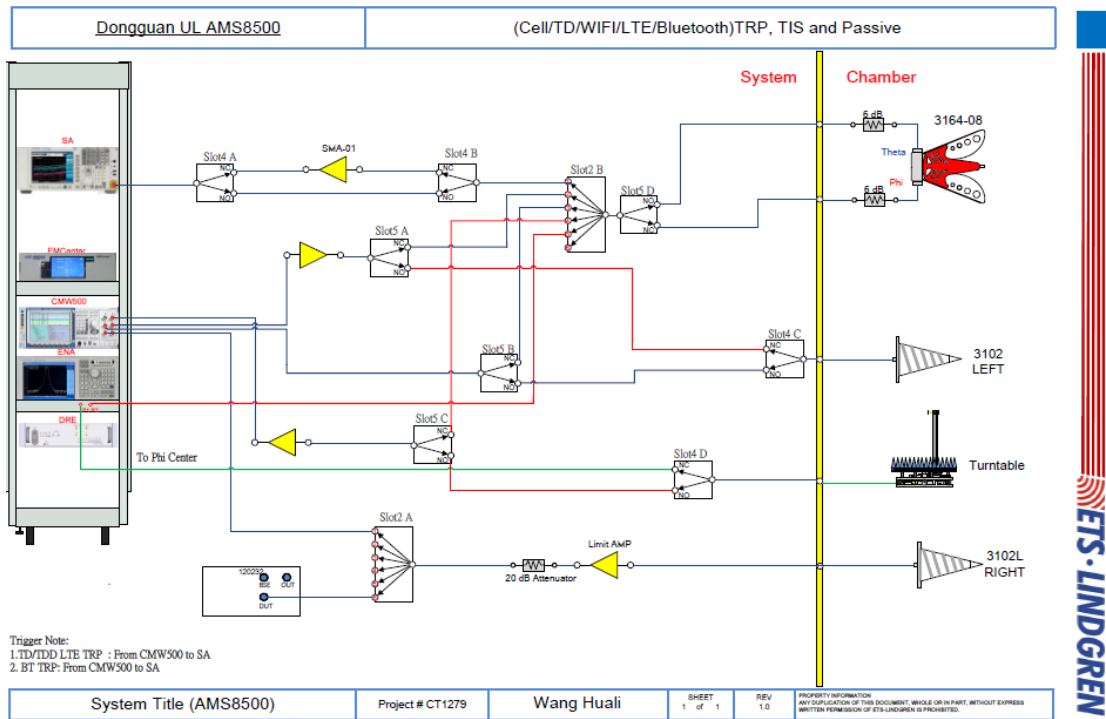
Dongguan UL AMS8500

(Cell/TD/WIFI/LTE/Bluetooth)TRP, TIS and Passive

System

Chamber

SA

EMCenter

CMW500

ENA

DRE

Slot4 A

NC

NO

SMA-01

Slot4 B

NC

NO

Slot2 B

Slot5 D

NC

NO

6 dB

6 dB

3164-08

Theta

Phi

Slot5 A

NC

NO

Slot5 B

NC

NO

Slot4 C

NC

NO

3102 LEFT

Slot5 C

NC

NO

To Phi Center

Slot4 D

NC

NO

Turntable

Slot2 A

120232

EUT

DUT

20 dB Attenuator

Limit AMP

3102L RIGHT

Trigger Note:
1.TD/TDD LTE TRP : From CMW500 to SA
2. BT TRP: From CMW500 to SA

ETS-LINDGREN

| System Title (AMS8500) | Project # CT1279 | Wang Huali | SHEET 1 of 1 | REV 1.0 | PROPERTY INFORMATION ANY DUPLICATION OF THIS DOCUMENT, WHOLE OR IN PART, WITHOUT EXPRESS WRITTEN PERMISSION OF ETS-LINDGREN IS PROHIBITED. |
|---|---|---|---|---|---|